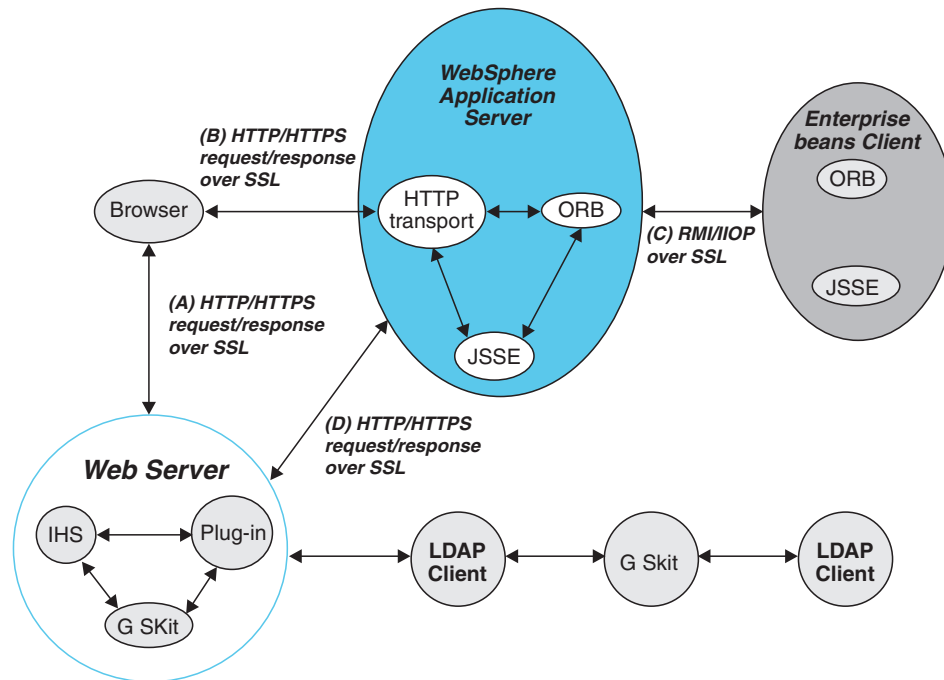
WebSphere Application Server

(B) HTTP/HTTPS request/response over SSL

Enterprise beans Client

ORB

Browser

HTTP transport

ORB

(C) RMI/IIOP over SSL

JSSE

(A) HTTP/HTTPS request/response over SSL

JSSE

(D) HTTP/HTTPS request/response over SSL

Web Server

IHS

Plug-in

LDAP Client

G Skit

LDAP Client

G SKit